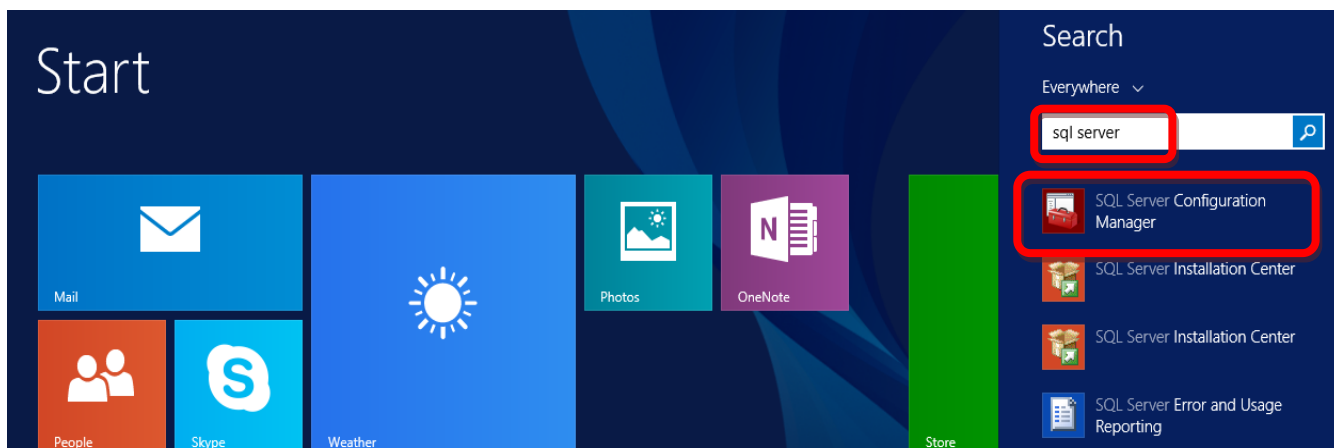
Start

Mail

Weather

Photos

OneNote

Store

People

Skype

N

Search

Everywhere

sql server

SQL Server Configuration Manager

SQL Server Installation Center

SQL Server Installation Center

SQL Server Error and Usage Reporting